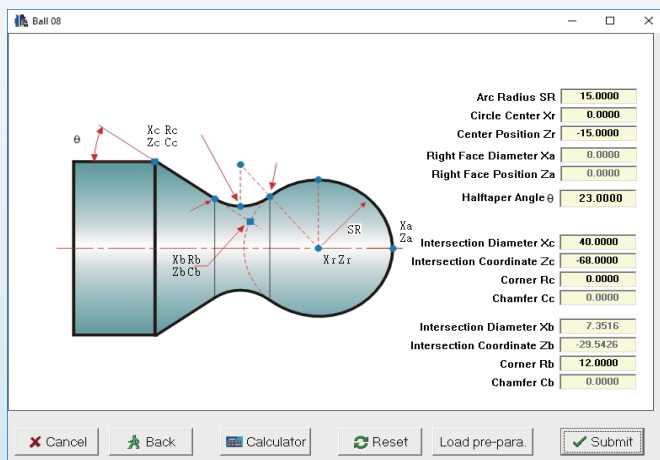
Ball 08

θ

Xc Rc
Zc Cc

SR

Xa
Za

XbRb
ZbCb

XrZr

| | |
|---|---|
| Arc Radius SR | 15.0000 |
| Circle Center Xr | 0.0000 |
| Center Position Zr | -15.0000 |
| Right Face Diameter Xa | 0.0000 |
| Right Face Position Za | 0.0000 |
| Halftaper Angle θ | 23.0000 |
| Intersection Diameter Xc | 40.0000 |
| Intersection Coordinate Zc | -68.0000 |
| Corner Rc | 0.0000 |
| Chamfer Cc | 0.0000 |
| Intersection Diameter Xb | 7.3516 |
| Intersection Coordinate Zb | -29.5426 |
| Corner Rb | 12.0000 |
| Chamfer Cb | 0.0000 |

Cancel
Back
Calculator
Reset
Load pre-para.
Submit